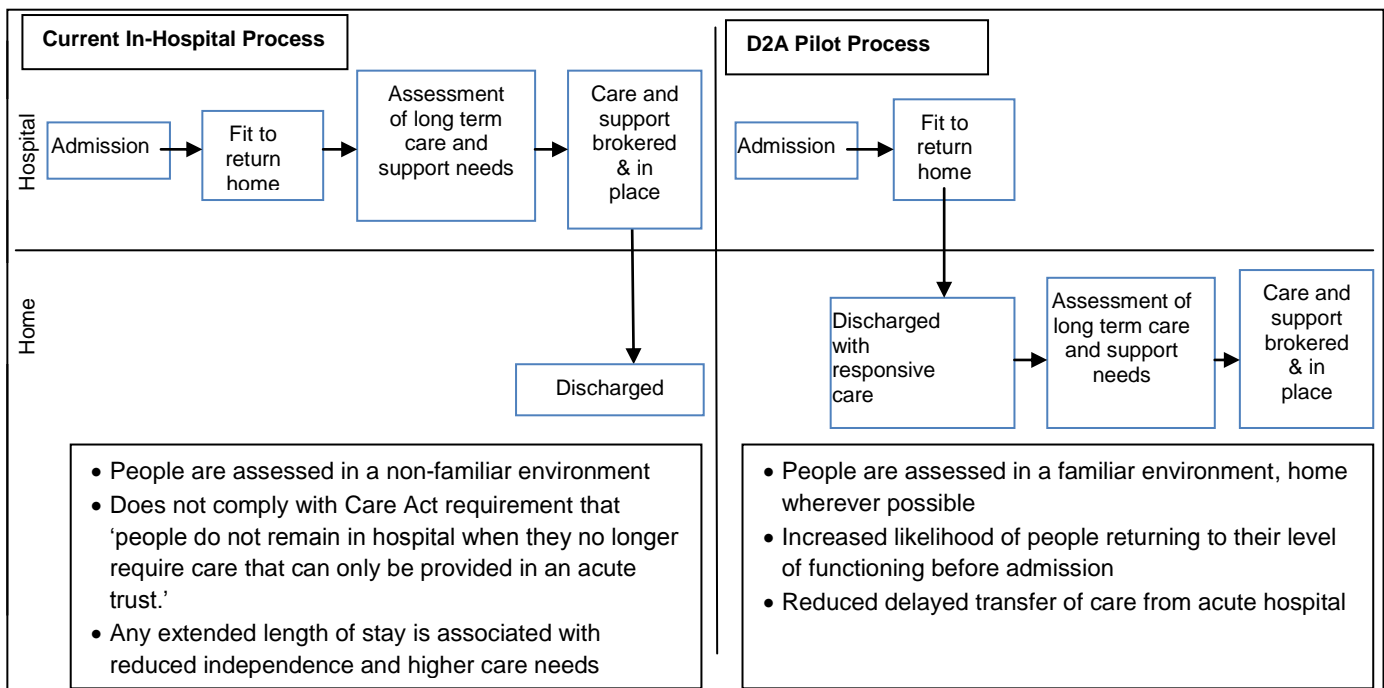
Current In-Hospital Process

Hospital

Admission

Fit to return home

Assessment of long term care and support needs

Care and support brokered & in place

Home

Discharged

- People are assessed in a non-familiar environment
- Does not comply with Care Act requirement that 'people do not remain in hospital when they no longer require care that can only be provided in an acute trust.'
- Any extended length of stay is associated with reduced independence and higher care needs

D2A Pilot Process

Admission

Fit to return home

Discharged with responsive care

Assessment of long term care and support needs

Care and support brokered & in place

- People are assessed in a familiar environment, home wherever possible
- Increased likelihood of people returning to their level of functioning before admission
- Reduced delayed transfer of care from acute hospital